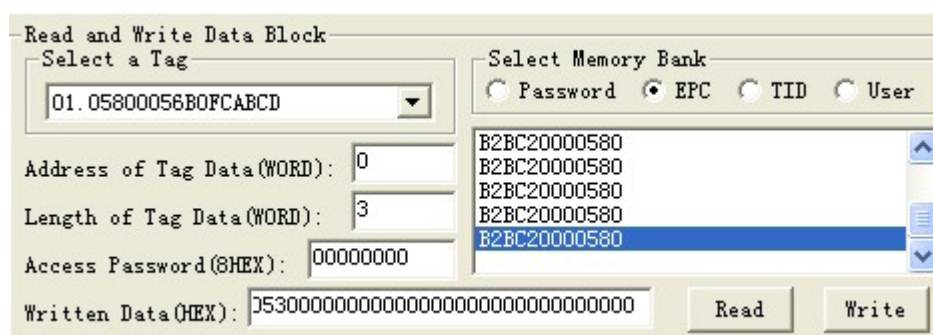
Read and Write Data Block

Select a Tag

01. 05800056B0FCABCD

Select Memory Bank

Password EPC TID User

B2BC20000580
B2BC20000580
B2BC20000580
B2BC20000580
B2BC20000580

Address of Tag Data(WORD): 0

Length of Tag Data(WORD): 3

Access Password(8HEX): 00000000

Written Data(HEX): )5300000000000000000000000000000

Read

Write